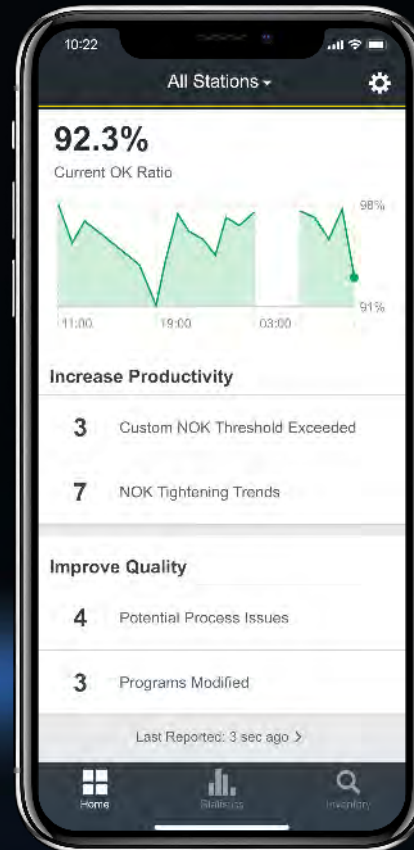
10:22

All Stations

92.3%

Current OK Ratio

98%

91%

11:00 19:00 03:00

Increase Productivity

3 Custom NOK Threshold Exceeded

7 NOK Tightening Trends

Improve Quality

4 Potential Process Issues

3 Programs Modified

Last Reported: 3 sec ago >

Home Statistics Inventory